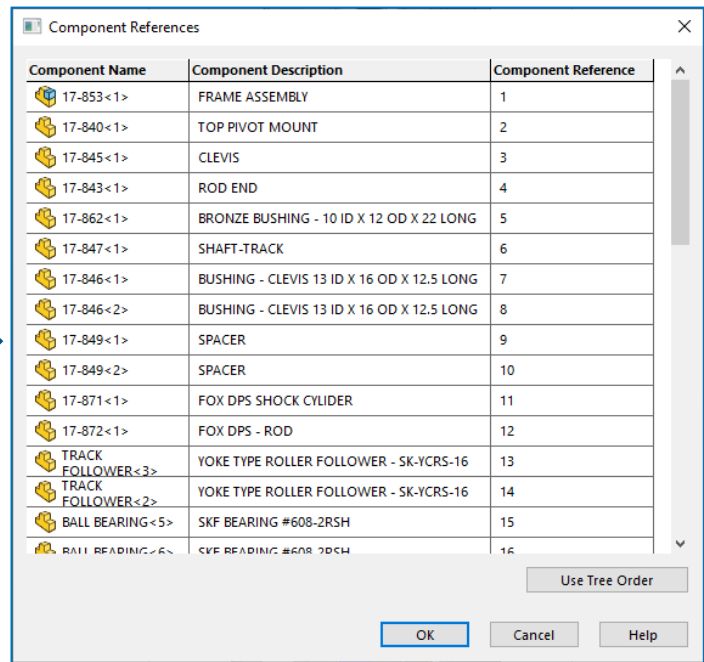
Component References

| Component Name | Component Description | Component Reference |
|---|---|---|
| 17-853<1> | FRAME ASSEMBLY | 1 |
| 17-840<1> | TOP PIVOT MOUNT | 2 |
| 17-845<1> | CLEVIS | 3 |
| 17-843<1> | ROD END | 4 |
| 17-862<1> | BRONZE BUSHING - 10 ID X 12 OD X 22 LONG | 5 |
| 17-847<1> | SHAFT-TRACK | 6 |
| 17-846<1> | BUSHING - CLEVIS 13 ID X 16 OD X 12.5 LONG | 7 |
| 17-846<2> | BUSHING - CLEVIS 13 ID X 16 OD X 12.5 LONG | 8 |
| 17-849<1> | SPACER | 9 |
| 17-849<2> | SPACER | 10 |
| 17-871<1> | FOX DPS SHOCK CYLIDER | 11 |
| 17-872<1> | FOX DPS - ROD | 12 |
| TRACK FOLLOWER<3> | YOKE TYPE ROLLER FOLLOWER - SK-YCRS-16 | 13 |
| TRACK FOLLOWER<2> | YOKE TYPE ROLLER FOLLOWER - SK-YCRS-16 | 14 |
| BALL BEARING<5> | SKF BEARING #608-2RSH | 15 |
| BALL BEARING<6> | SKF BEARING #608-2RSH | 16 |

Use Tree Order

OK Cancel Help